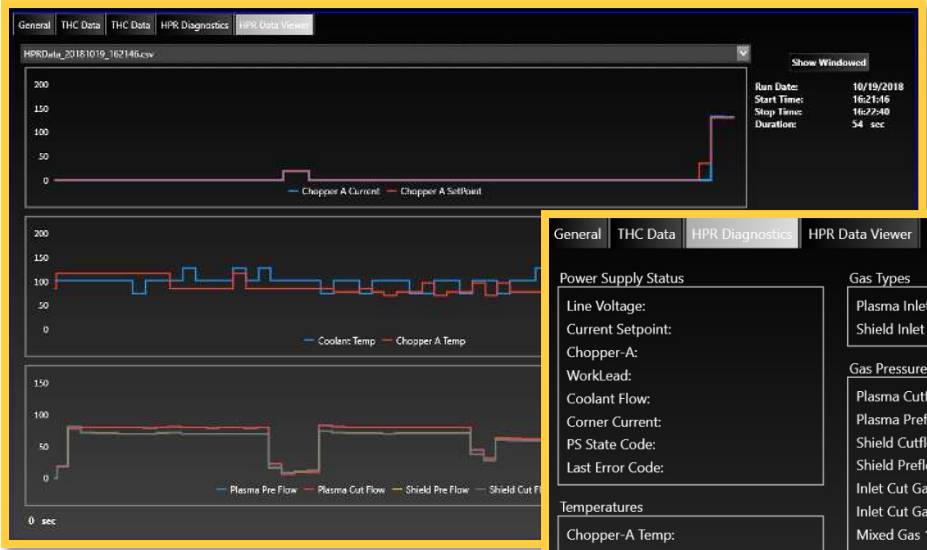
General | THC Data | THC Data | HPR Diagnostics | HPR Data Viewer

HPRData_20181019_162146.csv

Show Windowed

Run Date: 10/19/2018
Start Time: 16:21:46
Stop Time: 16:22:40
Duration: 54 sec

200
150
100
50
0

Chopper A Current
Chopper A SetPoint

200
150
100
50
0

Coolant Temp
Chopper A Temp

150
100
50
0

Plasma Pre Flow
Plasma Cut Flow
Shield Pre Flow
Shield Cut Fl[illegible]

0 sec

General | THC Data | HPR Diagnostics | HPR Data Viewer

Power Supply Status
Line Voltage:
Current Setpoint:
Chopper-A:
WorkLead:
Coolant Flow:
Corner Current:
PS State Code:
Last Error Code:

Temperatures
Chopper-A Temp:

Gas Types
Plasma Inlet
Shield Inlet

Gas Pressure
Plasma Cutf
Plasma Pref
Shield Cutfl
Shield Prefl
Inlet Cut Ga
Inlet Cut Ga
Mixed Gas